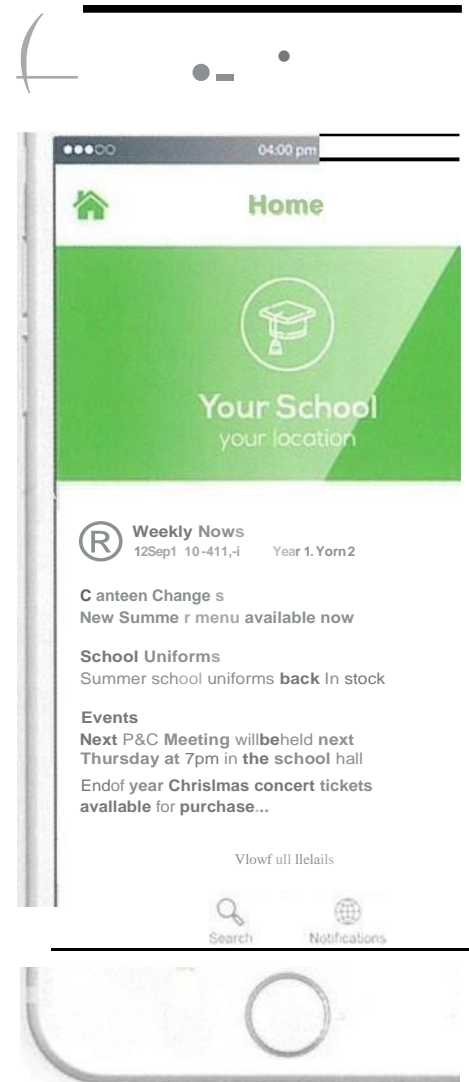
04:00 pm

Home

Your School
your location

Weekly Nows
12Sep1 10-411,-i Year 1. Yorn2

C anteen Change s
New Summe r menu available now

School Uniforms
Summer school uniforms back In stock

Events
Next P&C Meeting willbeheld next Thursday at 7pm in the school hall

Endof year Chrislmas concert tickets avallable for purchase...

Vlowf ull llelails

Search Notifications